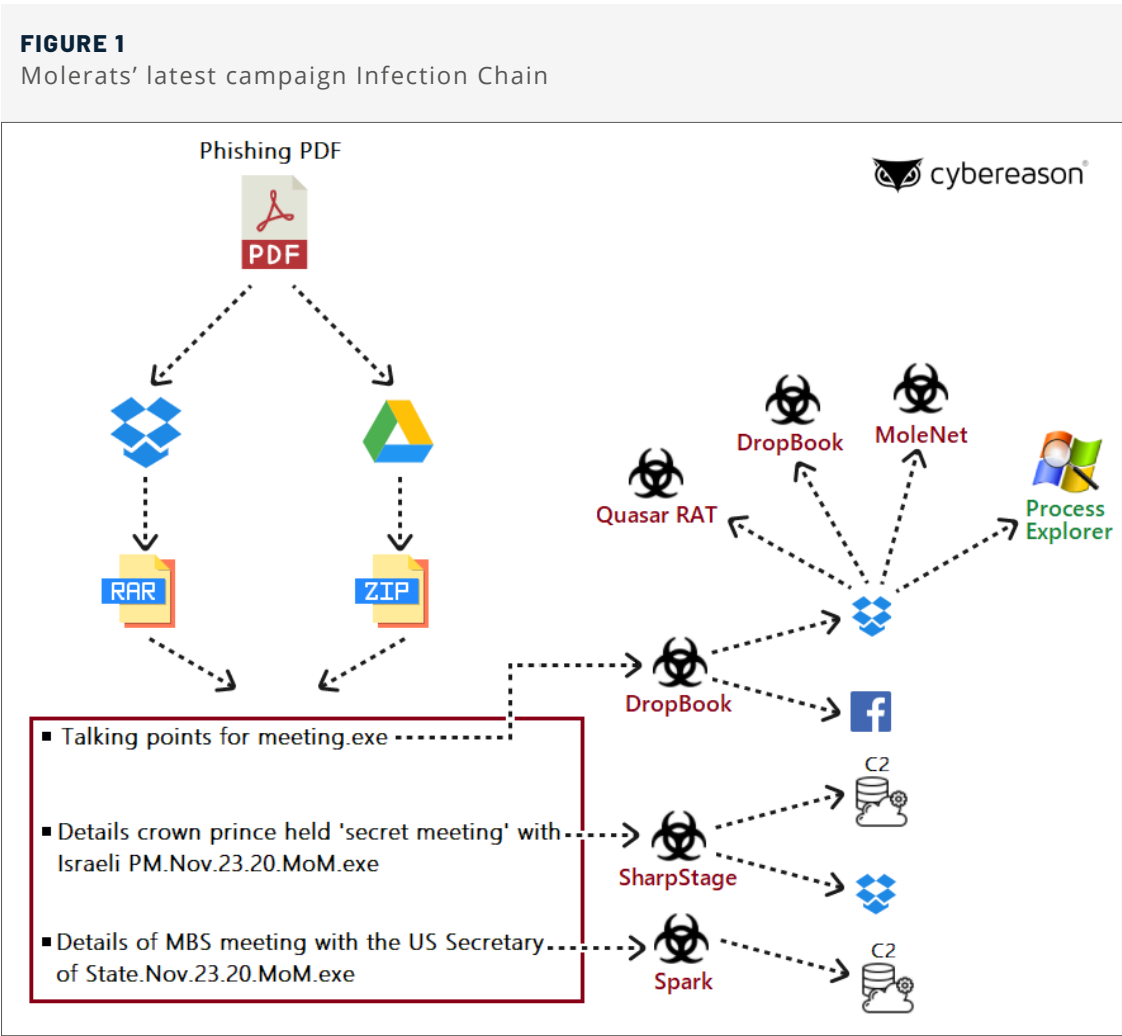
FIGURE 1
Molerats' latest campaign Infection Chain

Phishing PDF

cybereason

PDF

RAR

ZIP

DropBook

MoleNet

Quasar RAT

Process Explorer

DropBook

■ Talking points for meeting.exe

■ Details crown prince held 'secret meeting' with Israeli PM.Nov.23.20.MoM.exe

■ Details of MBS meeting with the US Secretary of State.Nov.23.20.MoM.exe

C2

SharpStage

Spark

C2